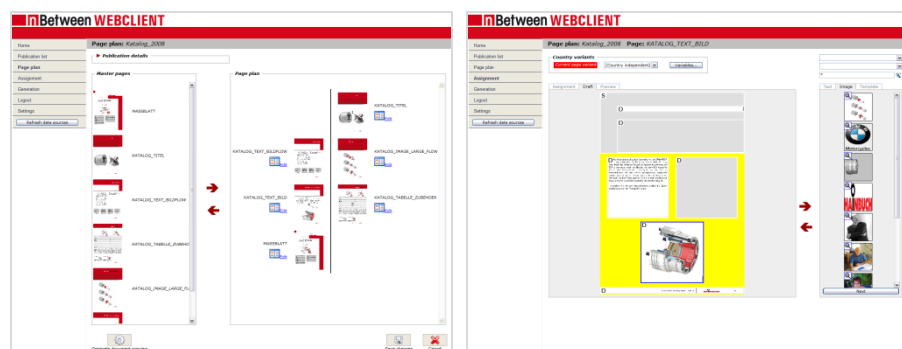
inBetween WEBCLIENT

Home
Publication list
Page plan
Assignment
Generation
Logout
Settings
Refresh data sources

Page plan: Katalog_2008

▶ Publication details

Master pages

MASSBLATT

KATALOG_TITEL

KATALOG_TEXT_BILDFLOW

KATALOG_TABELLE_ZUBEHOER

KATALOG_IMAGE_LARGE_FL

Page plan

KATALOG_TITEL

KATALOG_TEXT_BILDFLOW

KATALOG_IMAGE_LARGE_FLOW

KATALOG_TEXT_BILD

KATALOG_TABELLE_ZUBEHOER

MASSBLATT

Generate document preview

Save changes

Cancel

inBetween WEBCLIENT

Home
Publication list
Page plan
Assignment
Generation
Logout
Settings
Refresh data sources

Page plan: Katalog_2008 Page: KATALOG_TEXT_BILD

Country variants
Current page variant
Country independent
Variants...

Assignment
Draft
Preview

S
D
D
D
D
D
D

Text
Image
Tabledata

Motorcycles

HANDBUCH

Next